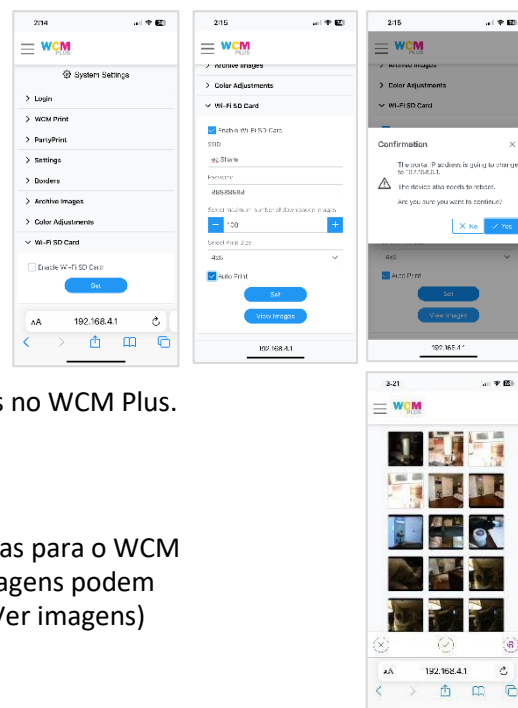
2:14

WCM PLUS

System Settings

> Login

> WCM Print

> PartyPrint

> Settings

> Borders

> Archive Images

> Color Adjustments

∨ Wi-Fi SD Card

Enable Wi-Fi SD Card

Set

AA 192.168.4.1

2:15

WCM PLUS

> Archive Images

> Color Adjustments

∨ Wi-Fi SD Card

Enable Wi-Fi SD Card

SSID

ez Share

Password

88888888

Select maximum number of downloaded images

100

Select Print Size

4x6

Auto Print

Set

View Images

192.168.4.1

2:15

WCM PLUS

> Archive Images

> Color Adjustments

∨ Wi-Fi SD Card

Confirmation

The portal IP address is going to change to 192.168.0.1.

The device also needs to reboot.

Are you sure you want to continue?

No

Yes

4x6

Auto Print

Set

View Images

192.168.4.1

s no WCM Plus.

as para o WCM
agens podem
Ver imagens)

2:21

WCM PLUS

AA 192.168.4.1